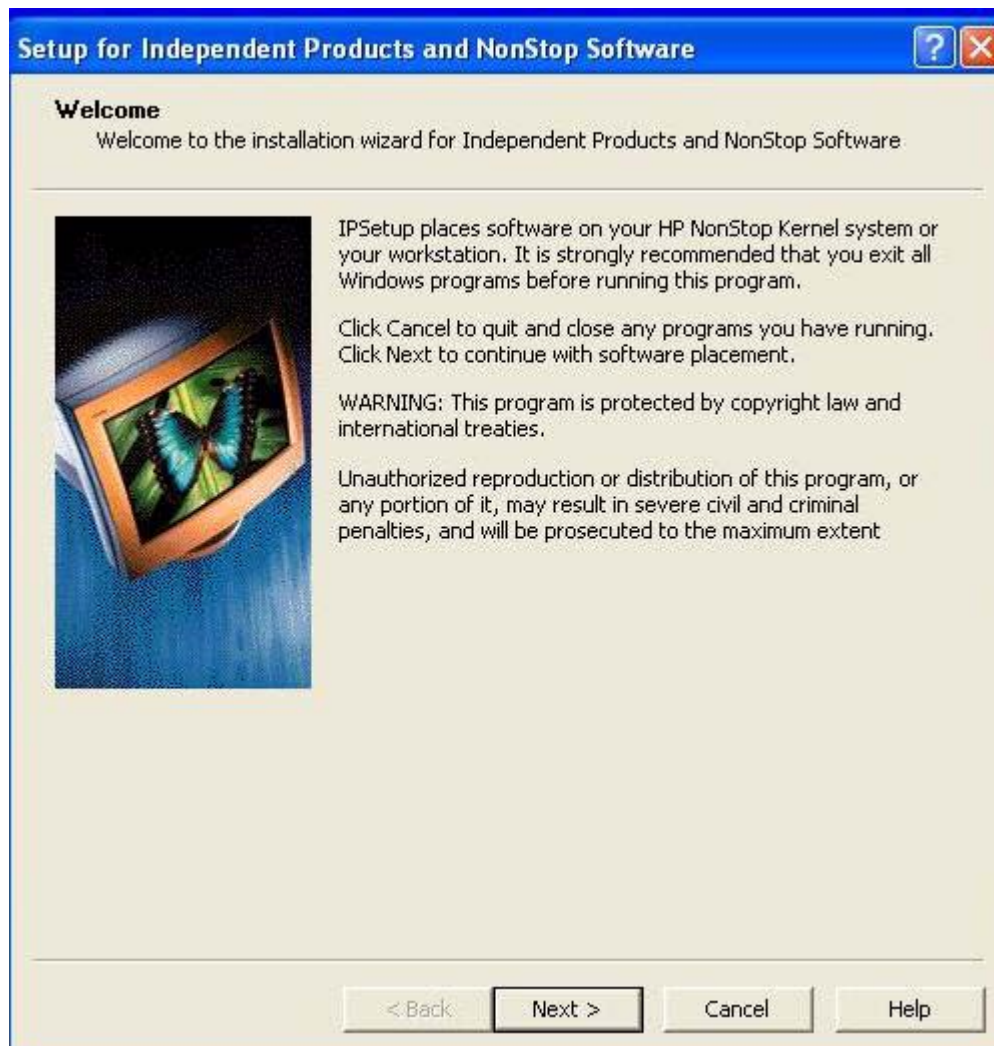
Setup for Independent Products and NonStop Software

Welcome
Welcome to the installation wizard for Independent Products and NonStop Software

IPSetup places software on your HP NonStop Kernel system or your workstation. It is strongly recommended that you exit all Windows programs before running this program.

Click Cancel to quit and close any programs you have running. Click Next to continue with software placement.

WARNING: This program is protected by copyright law and international treaties.

Unauthorized reproduction or distribution of this program, or any portion of it, may result in severe civil and criminal penalties, and will be prosecuted to the maximum extent

< Back | Next > | Cancel | Help